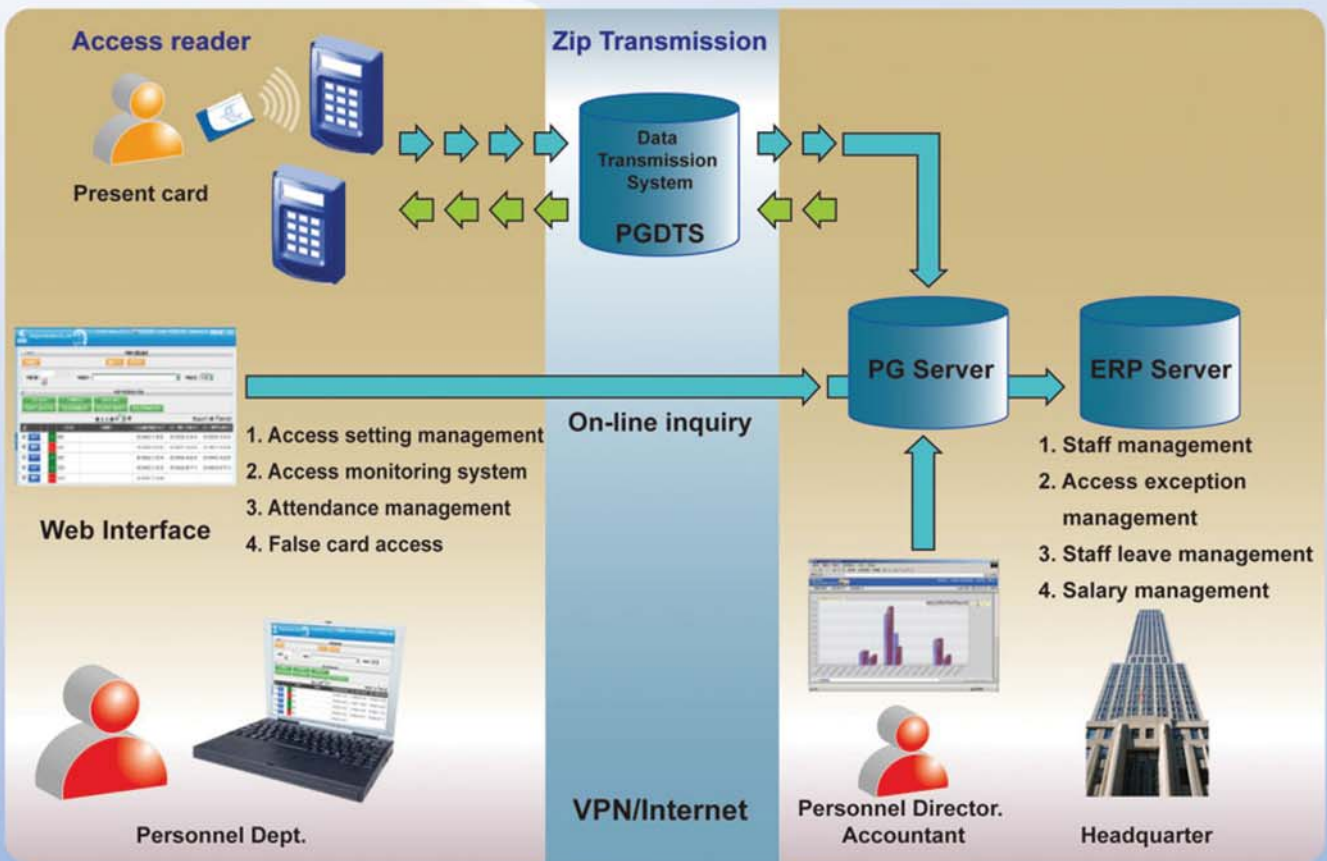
Access reader

Zip Transmission

Present card

Data Transmission System

PGDTS

PG Server

ERP Server

On-line inquiry

1. Access setting management
2. Access monitoring system
3. Attendance management
4. False card access

Web Interface

1. Staff management
2. Access exception management
3. Staff leave management
4. Salary management

Personnel Dept.

VPN/Internet

Personnel Director. Accountant

Headquarter